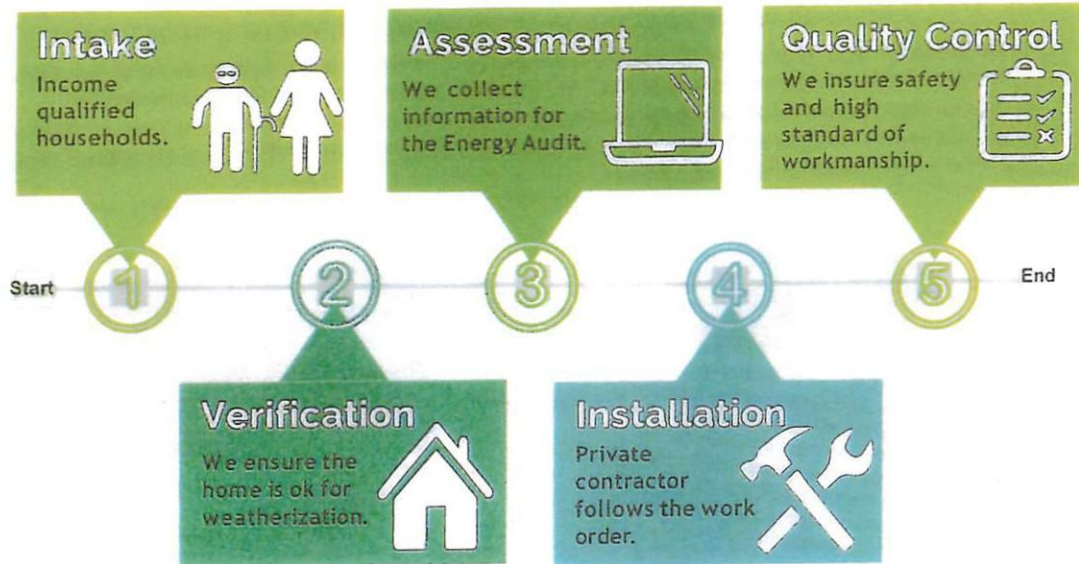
Intake
Income qualified households.

Assessment
We collect information for the Energy Audit.

Quality Control
We insure safety and high standard of workmanship.

Start

1

2

3

4

5

End

Verification
We ensure the home is ok for weatherization.

Installation
Private contractor follows the work order.